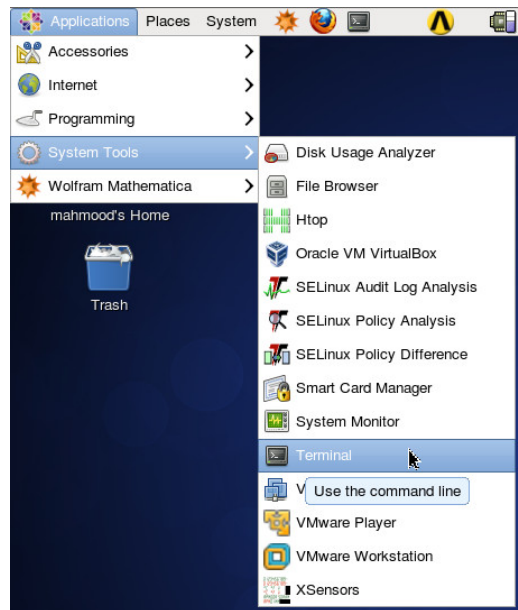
Applications Places System

Accessories
Internet
Programming
System Tools
Wolfram Mathematica

mahmood's Home

Trash

Disk Usage Analyzer
File Browser
Htop
Oracle VM VirtualBox
SELinux Audit Log Analysis
SELinux Policy Analysis
SELinux Policy Difference
Smart Card Manager
System Monitor
Terminal
V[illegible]
Use the command line
VMware Player
VMware Workstation
XSensors